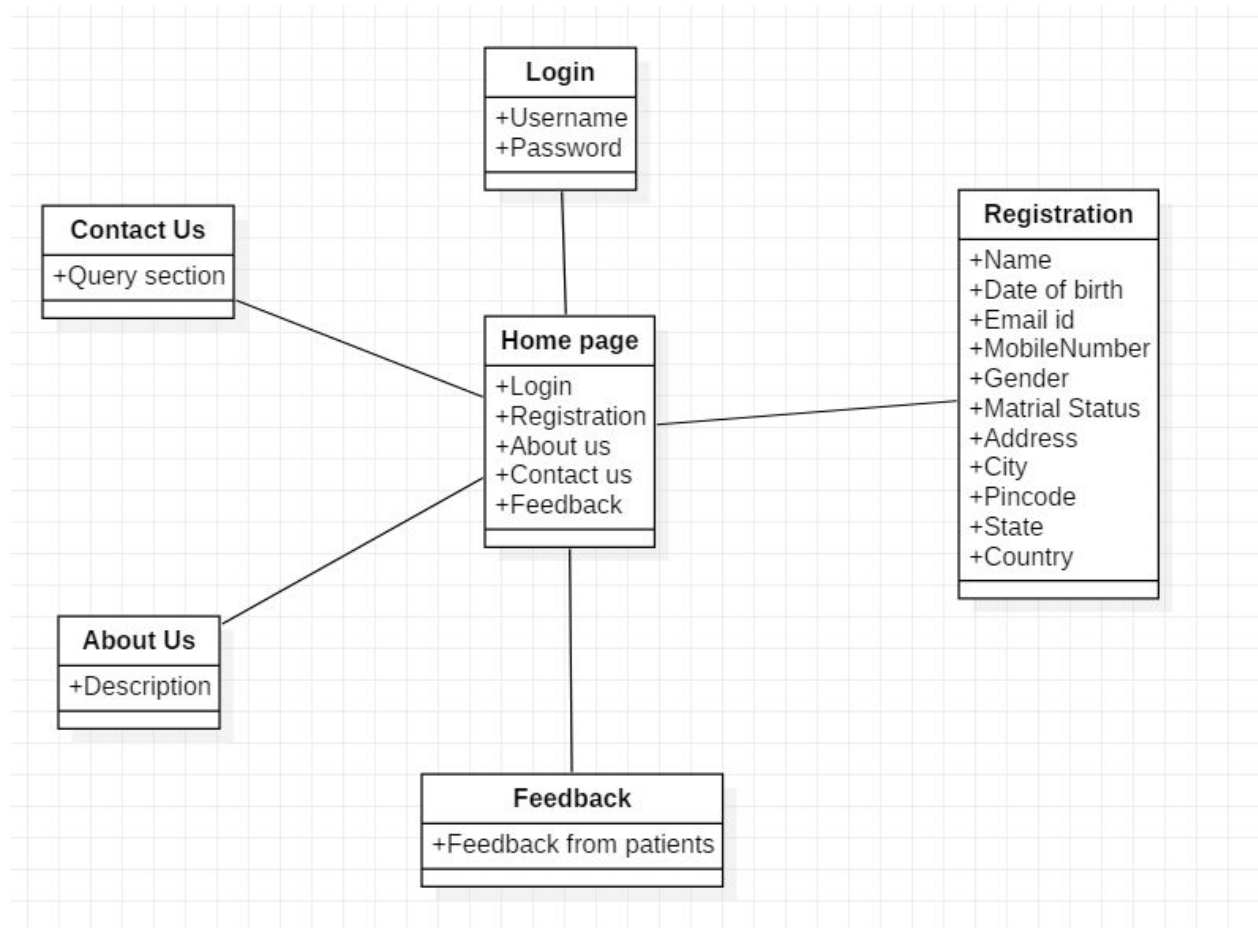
Login
+Username
+Password

Contact Us
+Query section

Registration
+Name
+Date of birth
+Email id
+MobileNumber
+Gender
+Matrial Status
+Address
+City
+Pincode
+State
+Country

Home page
+Login
+Registration
+About us
+Contact us
+Feedback

About Us
+Description

Feedback
+Feedback from patients